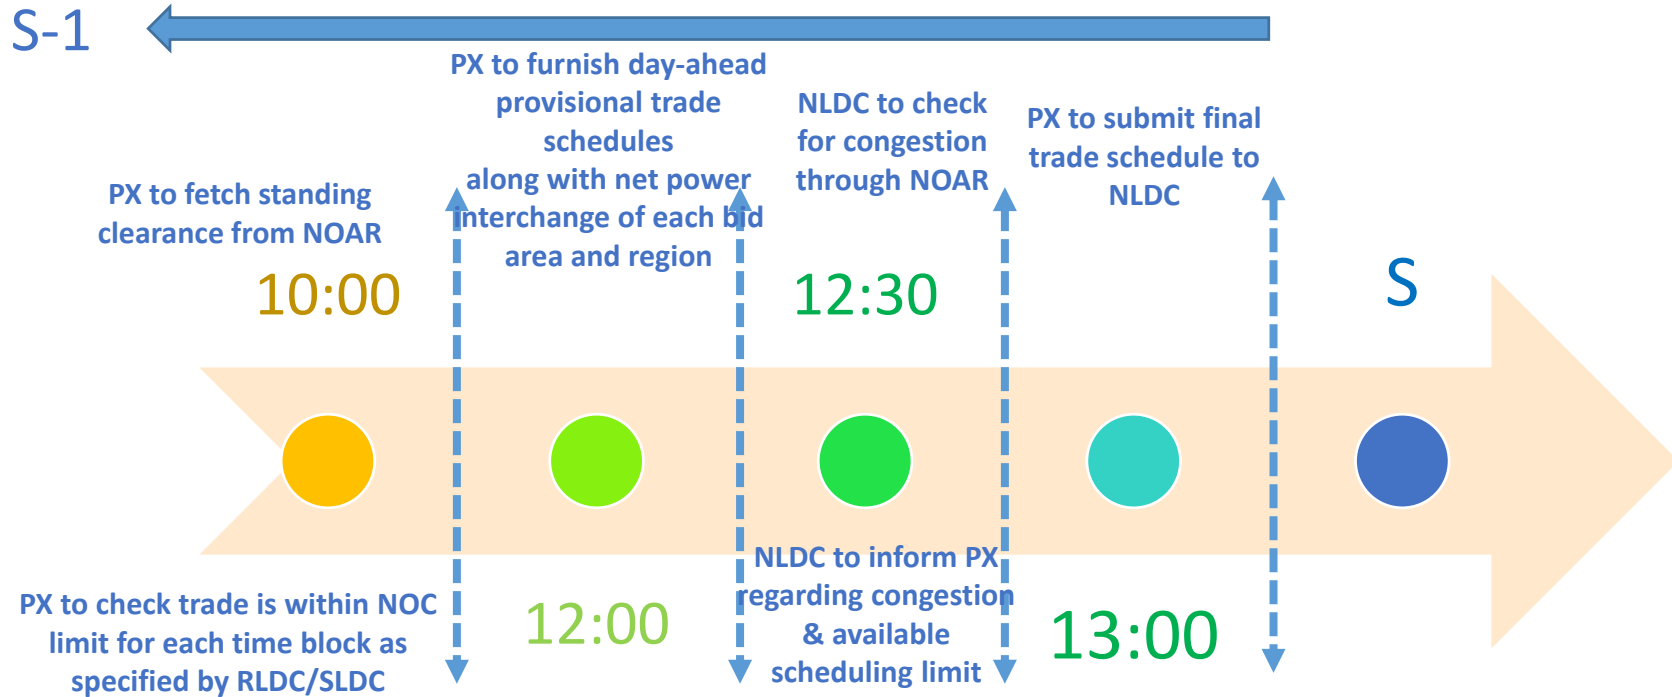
S-1

PX to fetch standing clearance from NOAR

10:00

PX to furnish day-ahead provisional trade schedules along with net power interchange of each bid area and region

NLDC to check for congestion through NOAR

12:30

PX to submit final trade schedule to NLDC

S

PX to check trade is within NOC limit for each time block as specified by RLDC/SLDC

12:00

NLDC to inform PX regarding congestion & available scheduling limit

13:00